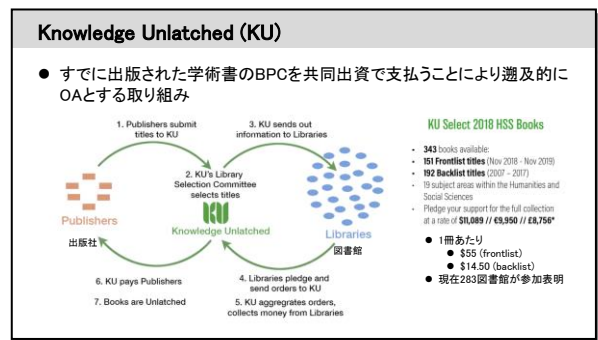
Knowledge Unlatched (KU)

● すでに出版された学術書のBPCを共同出資で支払うことにより遡及的にOAとする取り組み

1. Publishers submit titles to KU

3. KU sends out information to Libraries

2. KU's Library Selection Committee selects titles

Publishers

出版社

Knowledge Unlatched

Libraries

図書館

6. KU pays Publishers

7. Books are Unlatched

4. Libraries pledge and send orders to KU

5. KU aggregates orders, collects money from Libraries

KU Select 2018 HSS Books

- 343 books available:
- 151 Frontlist titles (Nov 2018 - Nov 2019)
- 192 Backlist titles (2007 – 2017)
- 19 subject areas within the Humanities and Social Sciences
- Pledge your support for the full collection at a rate of $11,089 // €9,950 // £8,756*

● 1冊あたり
 ● $55 (frontlist)
 ● $14.50 (backlist)
● 現在283図書館が参加表明